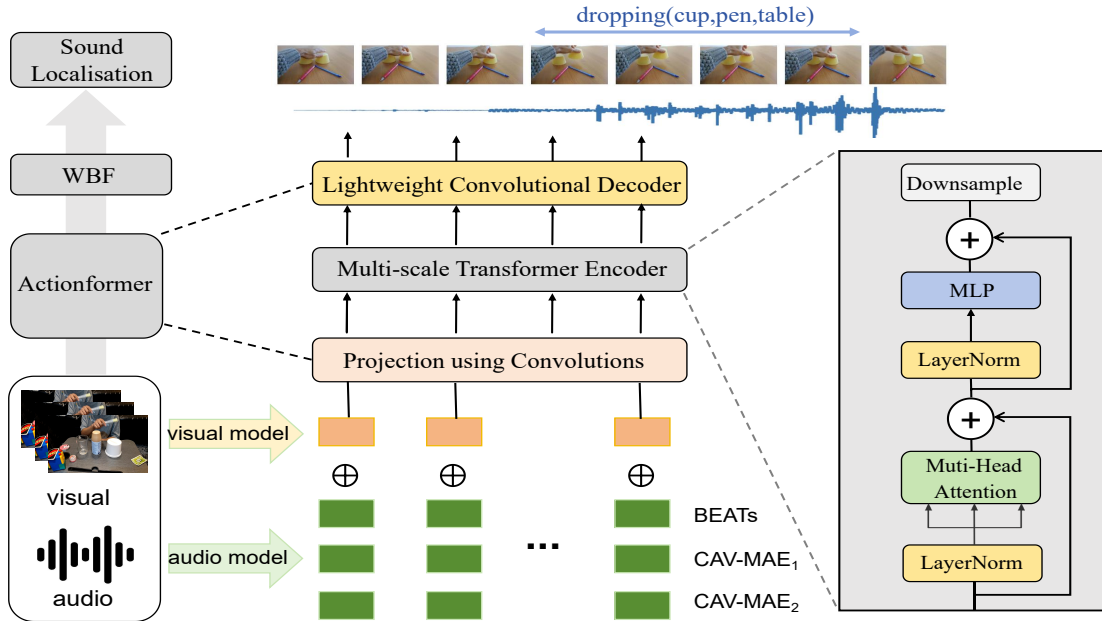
dropping(cup,pen,table)

Sound Localisation

WBF

Actionformer

Lightweight Convolutional Decoder

Multi-scale Transformer Encoder

Projection using Convolutions

visual model

visual

audio model

audio

$\oplus$ $\oplus$ $\oplus$

BEATs

CAV-MAE$_1$

CAV-MAE$_2$

...

Downsample

+

MLP

LayerNorm

+

Muti-Head Attention

LayerNorm